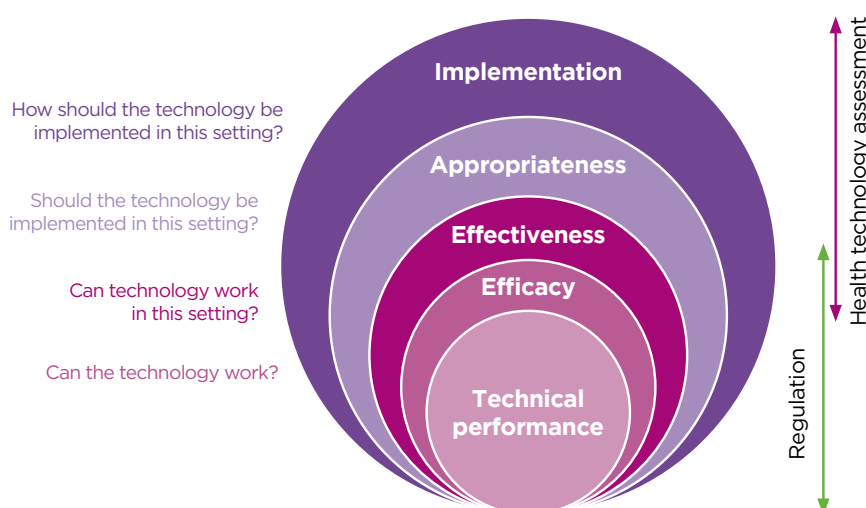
How should the technology be implemented in this setting?

Should the technology be implemented in this setting?

Can technology work in this setting?

Can the technology work?

Implementation

Appropriateness

Effectiveness

Efficacy

Technical performance

Health technology assessment

Regulation